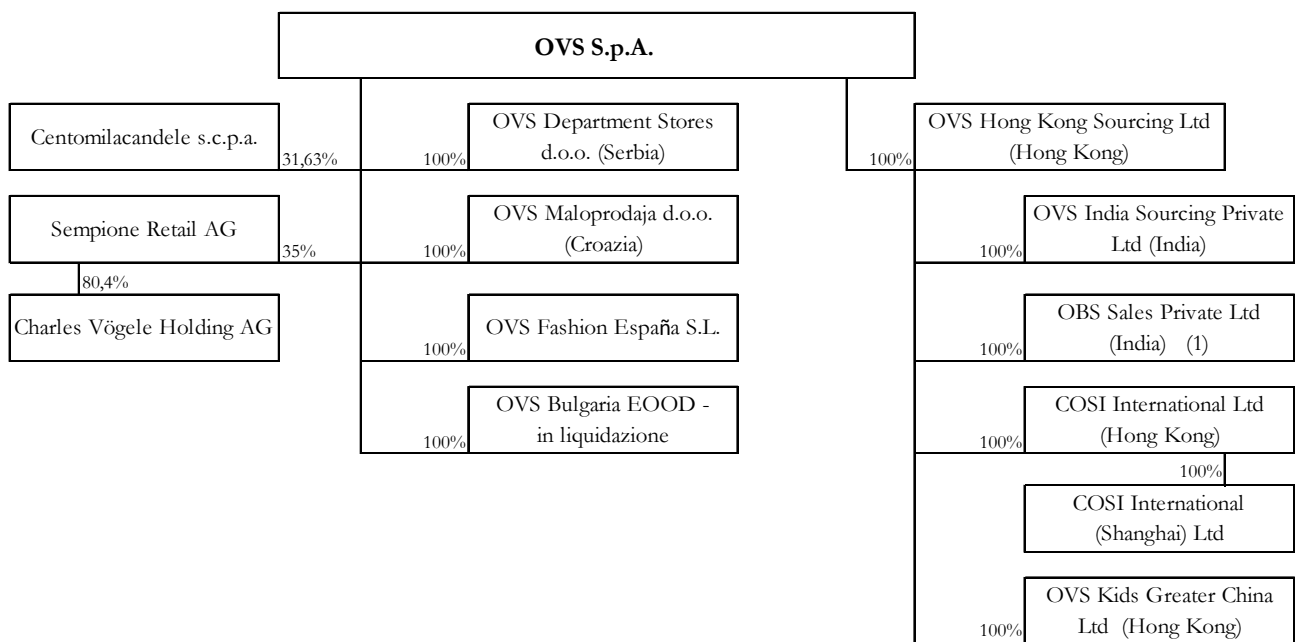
OVS S.p.A.

Centomilacandele s.c.p.a.
31,63%

Sempione Retail AG
35%

80,4%
Charles Vögele Holding AG

100%
OVS Department Stores d.o.o. (Serbia)

100%
OVS Maloprodaja d.o.o. (Croazia)

100%
OVS Fashion España S.L.

100%
OVS Bulgaria EOOD - in liquidazione

100%
OVS Hong Kong Sourcing Ltd (Hong Kong)

100%
OVS India Sourcing Private Ltd (India)

100%
OBS Sales Private Ltd (India) (1)

100%
COSI International Ltd (Hong Kong)

100%
COSI International (Shanghai) Ltd

100%
OVS Kids Greater China Ltd (Hong Kong)